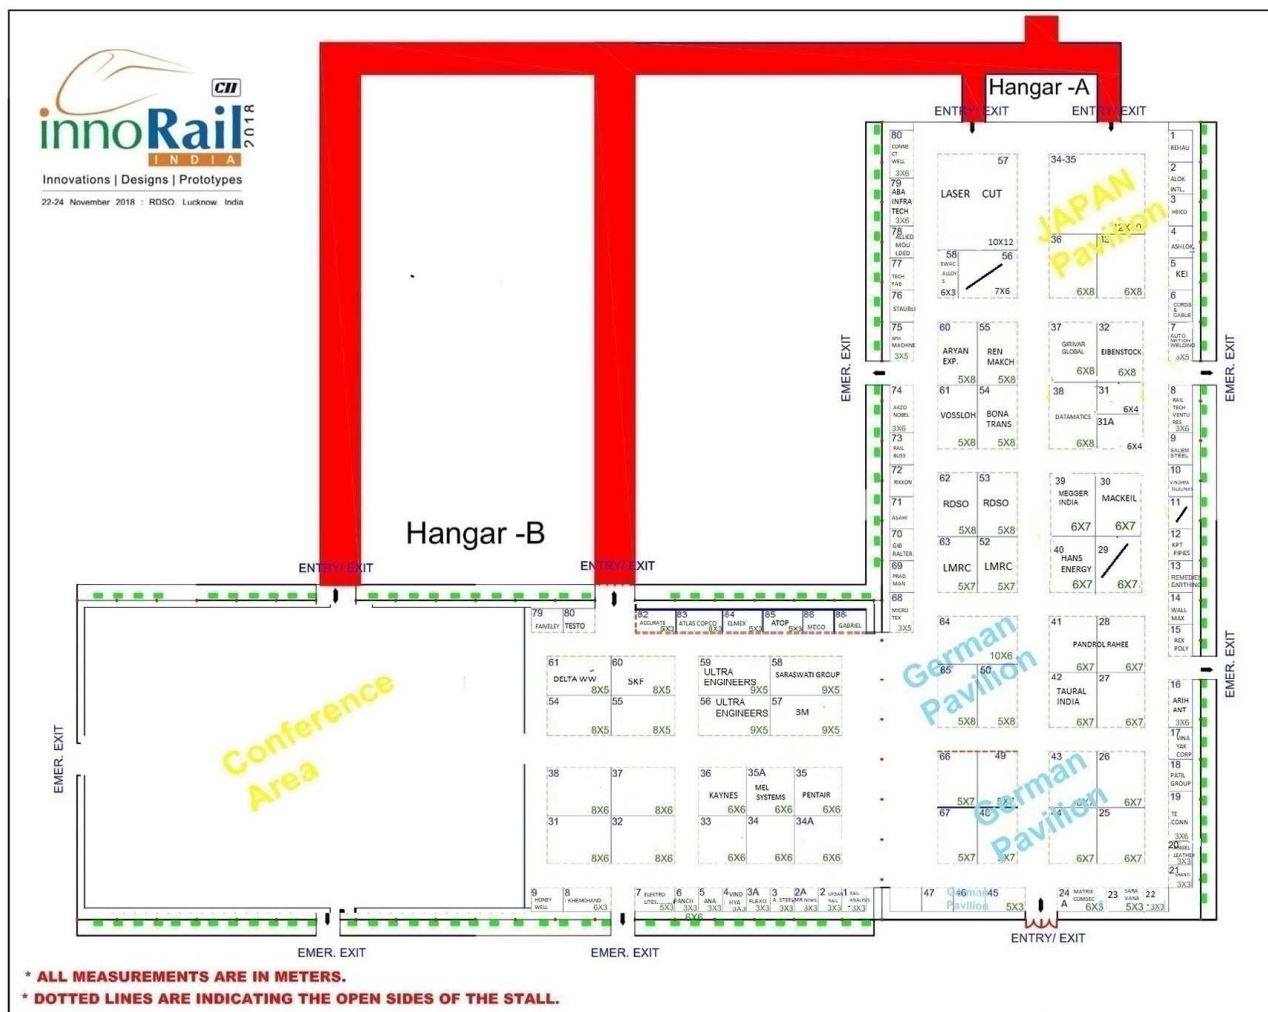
CII
innoRail INDIA 2018
Innovations | Designs | Prototypes
22-24 November 2018 : RDSO, Lucknow, India

Hangar -A
ENTRY/EXIT ENTRY/EXIT

Hangar -B
ENTRY/EXIT ENTRY/EXIT

Conference Area

JAPAN Pavilion
German Pavilion
German Pavilion
German Pavilion

EMER. EXIT
EMER. EXIT
EMER. EXIT
EMER. EXIT
EMER. EXIT
EMER. EXIT
ENTRY/EXIT

80 CONNECT WELL 3X6
79 ABA INFRA TECH 3X6
78 ALLIED MOULDED
77 TECH FAB
76 STAUBLI
75 AMI MACHINE 3X5
74 AKZO NOBEL 3X6
73 RAIL BUSS
72 RAXON
71 ASAHI
70 GIB RALTER
69 PRAD MAN
68 MERO TEX 3X5

57 LASER CUT 10X12
58 SWAC ALLOYS 6X3
56 7X6
34-35
36
6X8 6X8
60 ARYAN EXP. 5X8
55 REN MAKCH 5X8
37 GRIVAR GLOBAL 6X8
32 EIBENSTOCK 6X8
61 VOSSLOH 5X8
54 BONA TRANS 5X8
38 DATAMATICS 6X8
31 6X4
31A 6X4
62 RDSO 5X8
53 RDSO 5X8
39 MEGGER INDIA 6X7
30 MACKEIL 6X7
63 LMRC 5X7
52 LMRC 5X7
40 HANS ENERGY 6X7
29 6X7
64 10X6
65 5X8
50 5X8
41
28 PANDROL RAHEE 6X7 6X7
42 TAURAL INDIA 6X7
27 6X7
66 5X7
49 5X7
67 5X7
48 5X7
43 6X7
26 6X7
44 6X7
25 6X7

1 REHAU
2 ALOK INTL.
3 HEICO
4 ASHLOK
5 KEI
6 CORDS CABLE
7 AUTO MATION WELDING 3X5
8 RAIL TECH VENTURES 3X6
9 SALEM STEEL
10 VINSHPA
11
12 KPT PIPES
13 REMEDIES EARTHING
14 WALL MAX
15 REX POLY
16 ARIHANT 3X6
17 VINAYAK CORP
18 PATIL GROUP
19 TE CONN 3X6
20 ANGEL LEATHER 3X3
21 3X3
22 3X3
23 SARA VANA 5X3
24 A MATRIX COMSEC 6X3
45 5X3
46 German Pavilion
47

79 FANELEY
80 TESTO
82 ACCURATE 5X3
83 ATLAS COPCO 6X3
84 ELMEX 5X3
85 ATOP 5X3
86 MECO
88 GABRIEL

61 DELTA WW 8X5
60 SKF 8X5
54 8X5
55 8X5
59 ULTRA ENGINEERS 9X5
58 SARASWATI GROUP 9X5
56 ULTRA ENGINEERS 9X5
57 3M 9X5
38 8X6
37 8X6
31 8X6
32 8X6
36 KAYNES 6X6
35A MEL SYSTEMS 6X6
35 PENTAIR 6X6
33 6X6
34 6X6
34A 6X6

9 HONEY WELL
8 KHEMCHAND 6X3
7 ELEKTRO LITES 5X3
6 PANCH 3X3
5 ANA 3X3
4 VIND HYA 3X3
3A FLEXO 3X3
3 A STEEL 3X3
2A MR NEWS 3X3
2 URBAN RAIL 3X3
1 RAIL ANALYSIS 3X3
6X6

EMER. EXIT
EMER. EXIT

* ALL MEASUREMENTS ARE IN METERS.
* DOTTED LINES ARE INDICATING THE OPEN SIDES OF THE STALL.